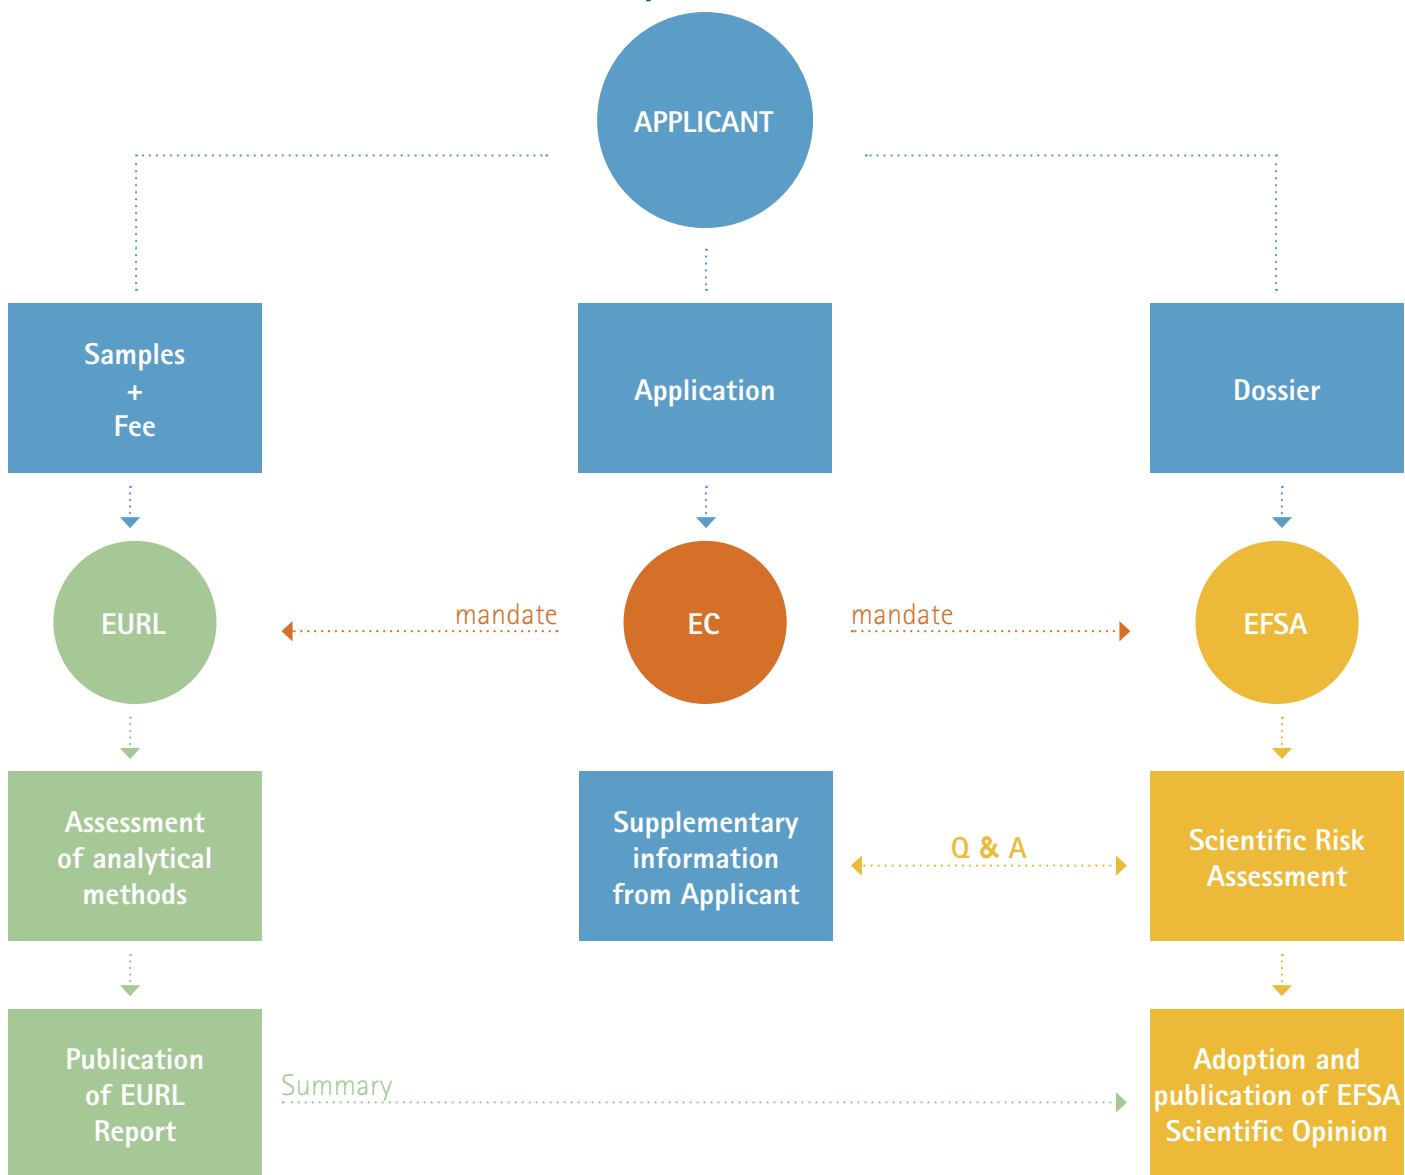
APPLICANT

Samples
+
Fee

Application

Dossier

EURL

mandate

EC

mandate

EFSA

Assessment of analytical methods

Supplementary information from Applicant

Q & A

Scientific Risk Assessment

Publication of EURL Report

Summary

Adoption and publication of EFSA Scientific Opinion